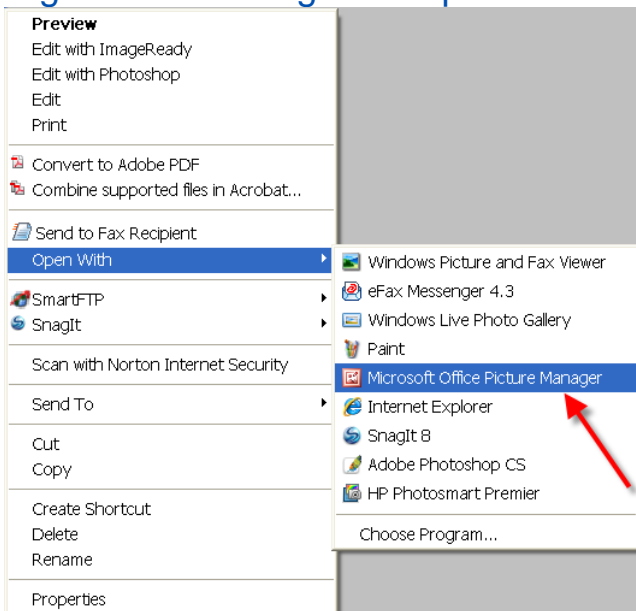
Preview
Edit with ImageReady
Edit with Photoshop
Edit
Print

Convert to Adobe PDF
Combine supported files in Acrobat...

Send to Fax Recipient
Open With

SmartFTP
SnagIt

Scan with Norton Internet Security

Send To

Cut
Copy

Create Shortcut
Delete
Rename

Properties

Windows Picture and Fax Viewer
eFax Messenger 4.3
Windows Live Photo Gallery
Paint
Microsoft Office Picture Manager
Internet Explorer
SnagIt 8
Adobe Photoshop CS
HP Photosmart Premier

Choose Program...